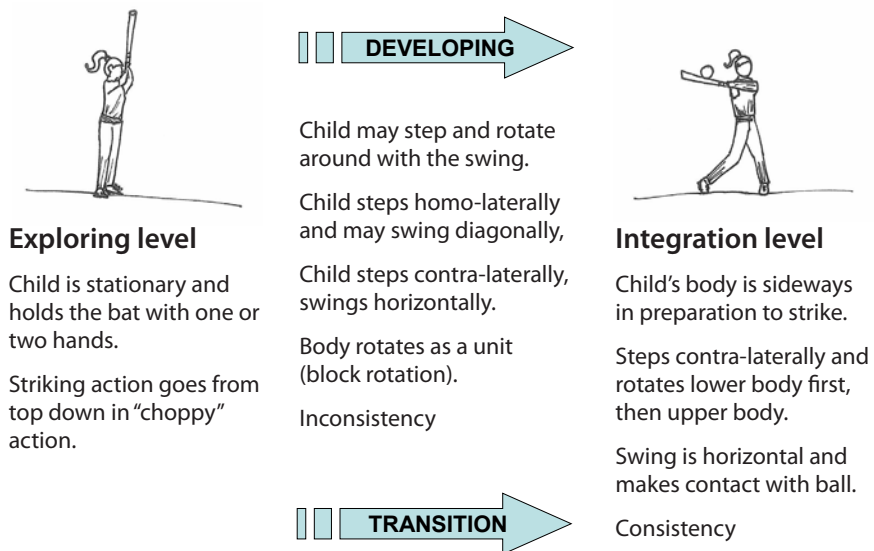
Exploring level

Child is stationary and holds the bat with one or two hands.

Striking action goes from top down in "choppy" action.

DEVELOPING

Child may step and rotate around with the swing.

Child steps homo-laterally and may swing diagonally,

Child steps contra-laterally, swings horizontally.

Body rotates as a unit (block rotation).

Inconsistency

TRANSITION

Integration level

Child's body is sideways in preparation to strike.

Steps contra-laterally and rotates lower body first, then upper body.

Swing is horizontal and makes contact with ball.

Consistency